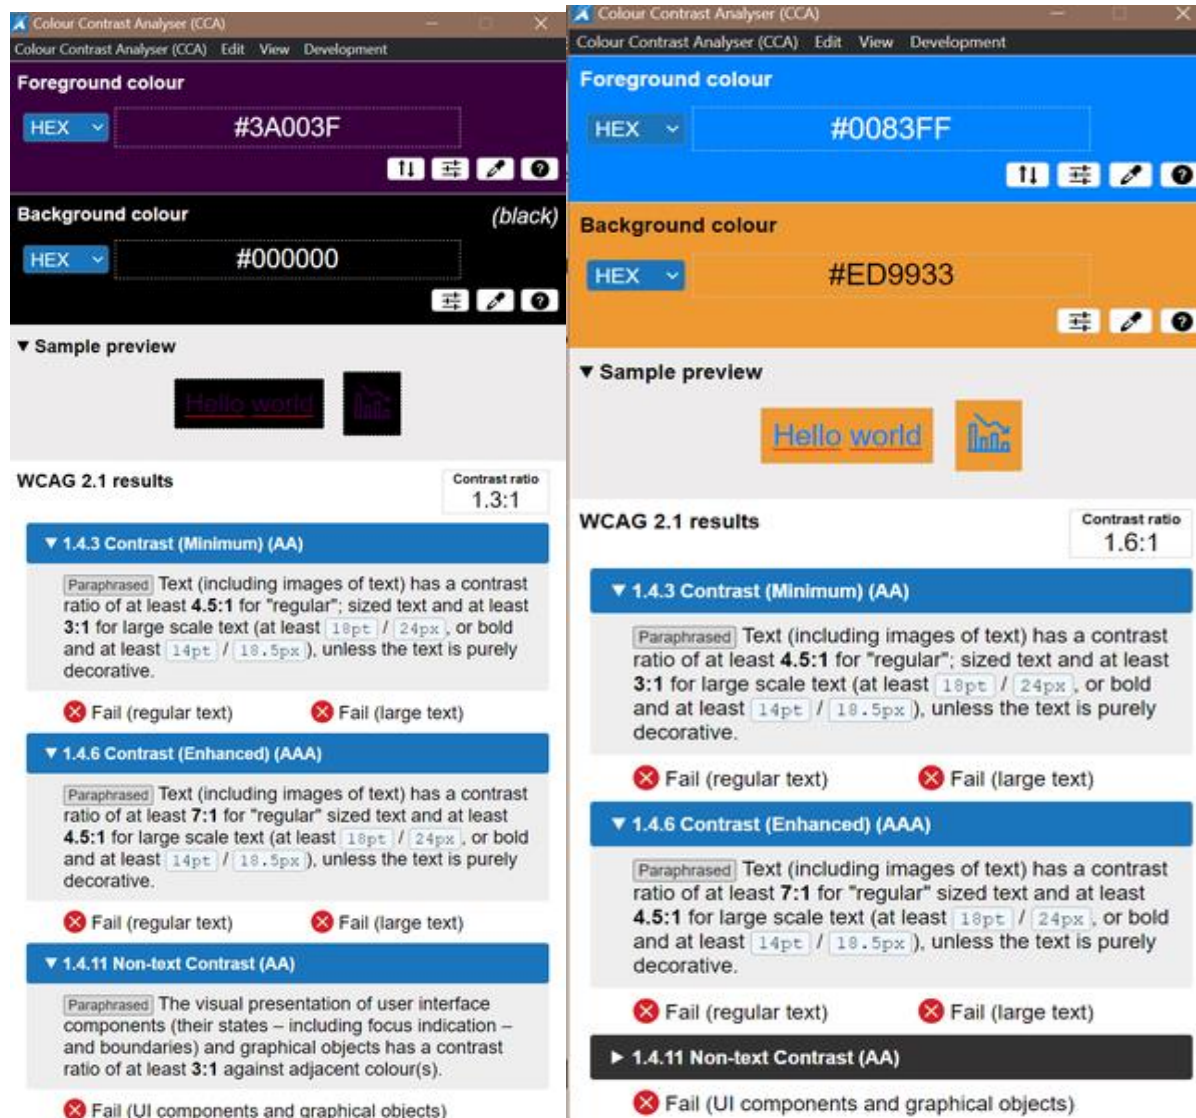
Colour Contrast Analyser (CCA)
Colour Contrast Analyser (CCA) Edit View Development

Foreground colour
HEX #3A003F

Background colour (black)
HEX #000000

▼ Sample preview
Hello world

WCAG 2.1 results
Contrast ratio 1.3:1

▼ 1.4.3 Contrast (Minimum) (AA)
Paraphrased Text (including images of text) has a contrast ratio of at least **4.5:1** for "regular"; sized text and at least **3:1** for large scale text (at least 18pt / 24px, or bold and at least 14pt / 18.5px), unless the text is purely decorative.

Fail (regular text) Fail (large text)

▼ 1.4.6 Contrast (Enhanced) (AAA)
Paraphrased Text (including images of text) has a contrast ratio of at least **7:1** for "regular" sized text and at least **4.5:1** for large scale text (at least 18pt / 24px, or bold and at least 14pt / 18.5px), unless the text is purely decorative.

Fail (regular text) Fail (large text)

▼ 1.4.11 Non-text Contrast (AA)
Paraphrased The visual presentation of user interface components (their states – including focus indication – and boundaries) and graphical objects has a contrast ratio of at least **3:1** against adjacent colour(s).

Fail (UI components and graphical objects)

Colour Contrast Analyser (CCA)
Colour Contrast Analyser (CCA) Edit View Development

Foreground colour
HEX #0083FF

Background colour
HEX #ED9933

▼ Sample preview
Hello world

WCAG 2.1 results
Contrast ratio 1.6:1

▼ 1.4.3 Contrast (Minimum) (AA)
Paraphrased Text (including images of text) has a contrast ratio of at least **4.5:1** for "regular"; sized text and at least **3:1** for large scale text (at least 18pt / 24px, or bold and at least 14pt / 18.5px), unless the text is purely decorative.

Fail (regular text) Fail (large text)

▼ 1.4.6 Contrast (Enhanced) (AAA)
Paraphrased Text (including images of text) has a contrast ratio of at least **7:1** for "regular" sized text and at least **4.5:1** for large scale text (at least 18pt / 24px, or bold and at least 14pt / 18.5px), unless the text is purely decorative.

Fail (regular text) Fail (large text)

► 1.4.11 Non-text Contrast (AA)

Fail (UI components and graphical objects)